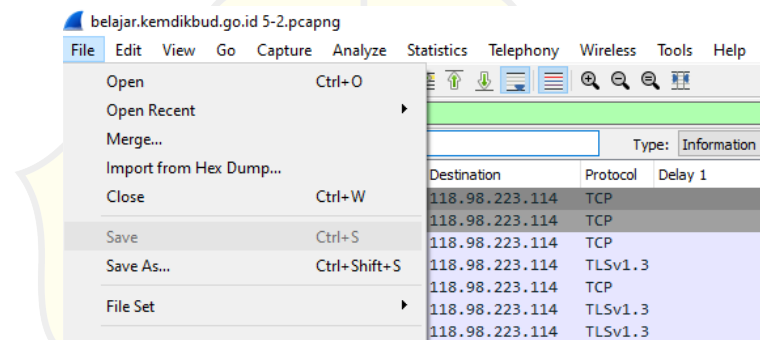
belajar.kemdikbud.go.id 5-2.pcapng

File Edit View Go Capture Analyze Statistics Telephony Wireless Tools Help

Open Ctrl+O
Open Recent
Merge...
Import from Hex Dump...
Close Ctrl+W
Save Ctrl+S
Save As... Ctrl+Shift+S
File Set

Type: Information

| Destination | Protocol | Delay 1 |
|---|---|---|
| 118.98.223.114 | TCP | |
| 118.98.223.114 | TCP | |
| 118.98.223.114 | TCP | |
| 118.98.223.114 | TLSv1.3 | |
| 118.98.223.114 | TCP | |
| 118.98.223.114 | TLSv1.3 | |
| 118.98.223.114 | TLSv1.3 | |